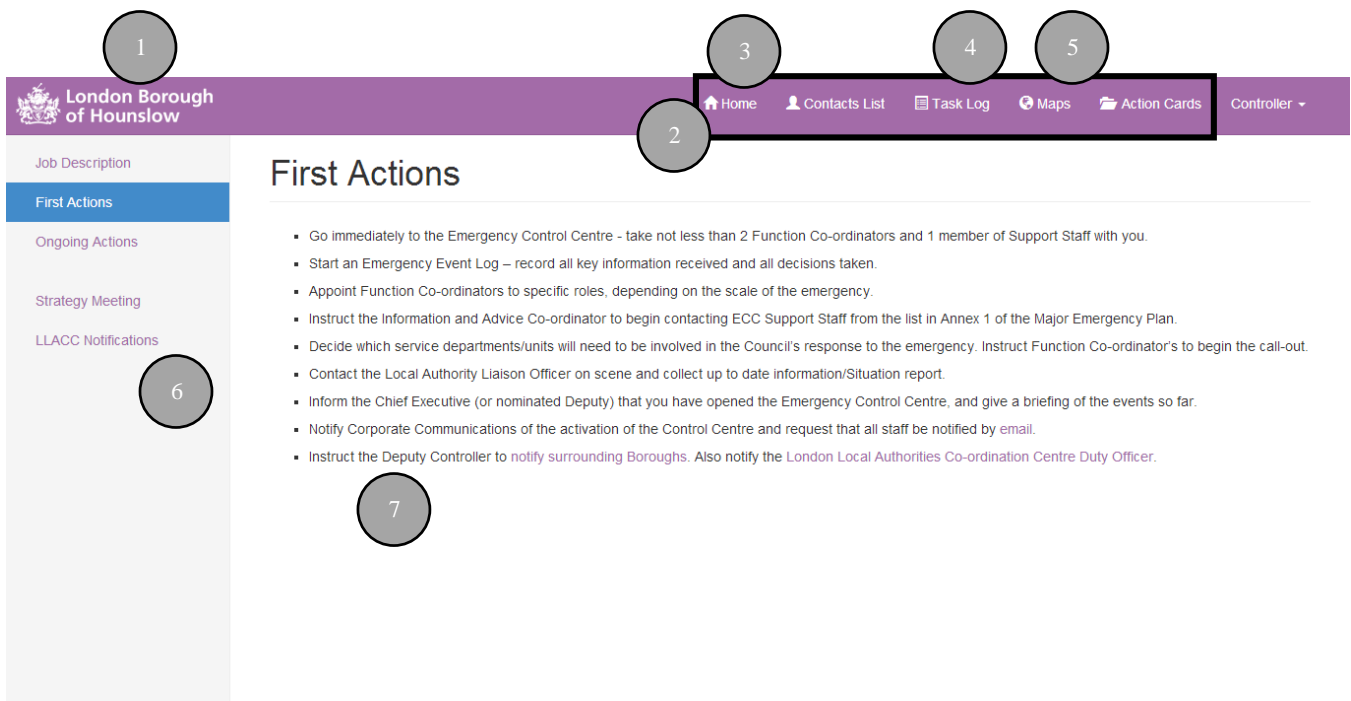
1

3

4

5

London Borough of Hounslow

Home Contacts List Task Log Maps Action Cards Controller

2

Job Description

First Actions

Ongoing Actions

Strategy Meeting

LLACC Notifications

6

First Actions

- Go immediately to the Emergency Control Centre - take not less than 2 Function Co-ordinators and 1 member of Support Staff with you.
- Start an Emergency Event Log – record all key information received and all decisions taken.
- Appoint Function Co-ordinators to specific roles, depending on the scale of the emergency.
- Instruct the Information and Advice Co-ordinator to begin contacting ECC Support Staff from the list in Annex 1 of the Major Emergency Plan.
- Decide which service departments/units will need to be involved in the Council's response to the emergency. Instruct Function Co-ordinator's to begin the call-out.
- Contact the Local Authority Liaison Officer on scene and collect up to date information/Situation report.
- Inform the Chief Executive (or nominated Deputy) that you have opened the Emergency Control Centre, and give a briefing of the events so far.
- Notify Corporate Communications of the activation of the Control Centre and request that all staff be notified by email.
- Instruct the Deputy Controller to notify surrounding Boroughs. Also notify the London Local Authorities Co-ordination Centre Duty Officer.

7